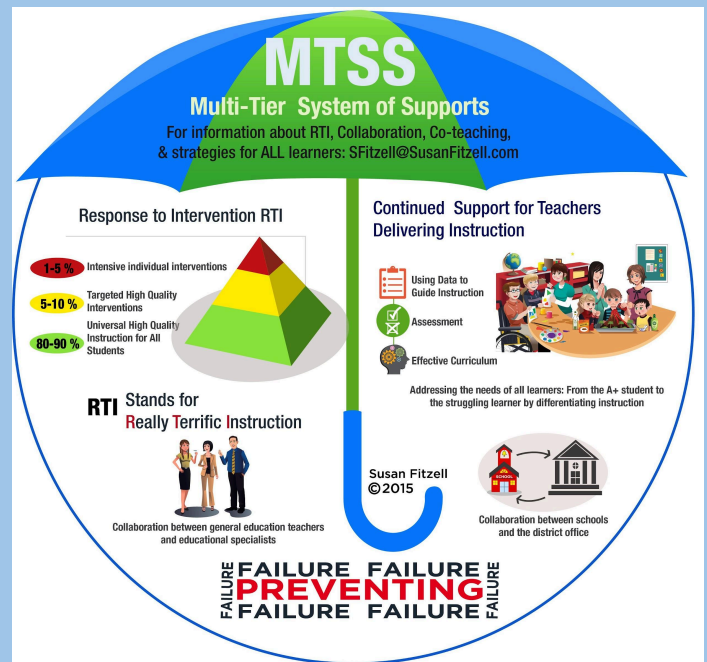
MTSS
Multi-Tier System of Supports
For information about RTI, Collaboration, Co-teaching, & strategies for ALL learners: SFitzell@SusanFitzell.com

Response to Intervention RTI

1-5 % Intensive individual interventions
5-10 % Targeted High Quality Interventions
80-90 % Universal High Quality Instruction for All Students

RTI Stands for
Really Terrific Instruction

Collaboration between general education teachers and educational specialists

Continued Support for Teachers Delivering Instruction

Using Data to Guide Instruction
Assessment
Effective Curriculum

Addressing the needs of all learners: From the A+ student to the struggling learner by differentiating instruction

Susan Fitzell
©2015

SCHOOL

Collaboration between schools and the district office

FAILURE FAILURE FAILURE FAILURE
PREVENTING
FAILURE FAILURE FAILURE FAILURE